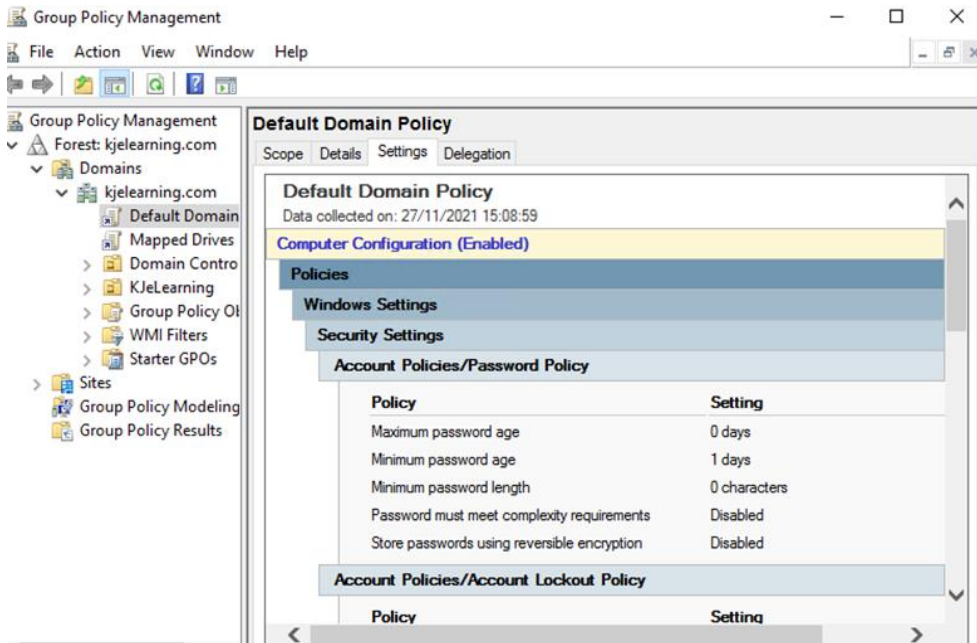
Group Policy Management

File Action View Window Help

Group Policy Management
Forest: kjelearning.com
Domains
kjelearning.com
Default Domain
Mapped Drives
Domain Contro
KJeLearning
Group Policy Ol
WMI Filters
Starter GPOs
Sites
Group Policy Modeling
Group Policy Results

Default Domain Policy

Scope Details Settings Delegation

Default Domain Policy
Data collected on: 27/11/2021 15:08:59

Computer Configuration (Enabled)

Policies

Windows Settings

Security Settings

Account Policies/Password Policy

| Policy | Setting |
|---|---|
| Maximum password age | 0 days |
| Minimum password age | 1 days |
| Minimum password length | 0 characters |
| Password must meet complexity requirements | Disabled |
| Store passwords using reversible encryption | Disabled |

Account Policies/Account Lockout Policy

| Policy | Setting |
|---|---|